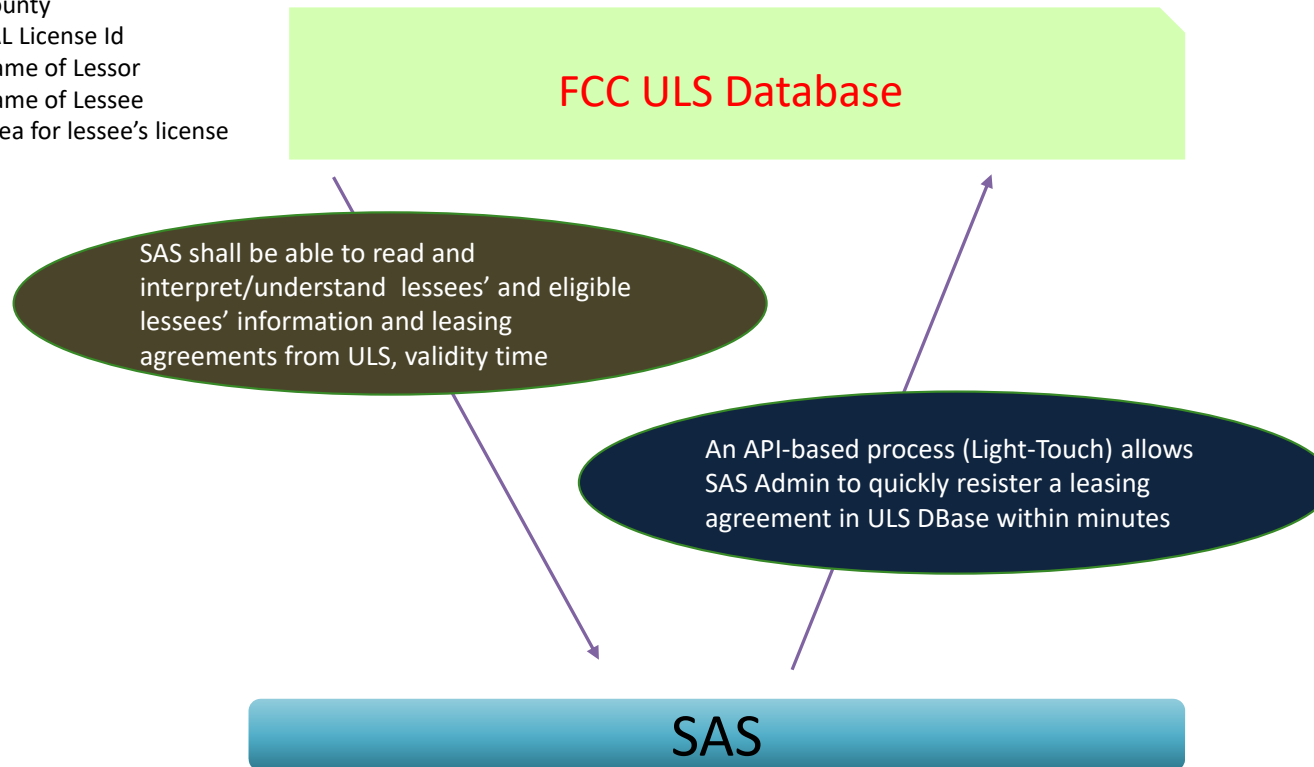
ounty
L License Id
ame of Lessor
ame of Lessee
ea for lessee's license

FCC ULS Database

SAS shall be able to read and interpret/understand lessees' and eligible lessees' information and leasing agreements from ULS, validity time

An API-based process (Light-Touch) allows SAS Admin to quickly resister a leasing agreement in ULS DBase within minutes

SAS